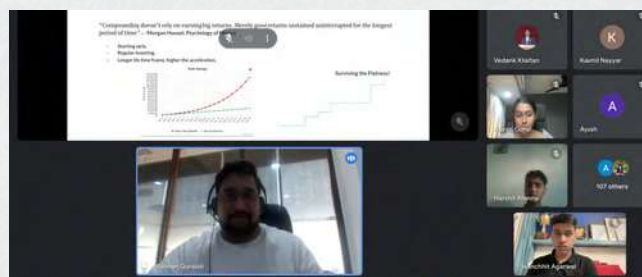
"Compounding doesn't rely on outsized returns. Merely good returns sustained uninterrupted for the longest period of time" – Morgan Housel, Psychology of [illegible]

Starting early.
Regular Investing.
Longer the time frame, higher the acceleration.

Surviving the Plateaus!

Vedant Khaitan
K
Kavnil Nayyar
A
Ayush
107 others
Harshit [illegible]
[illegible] Agarwal
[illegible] Gurnani